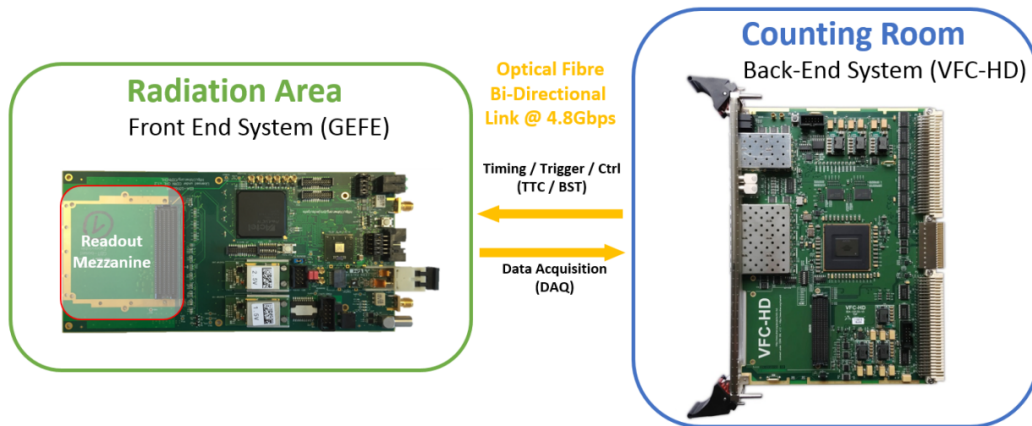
Radiation Area
Front End System (GEFE)

Readout Mezzanine

Optical Fibre
Bi-Directional
Link @ 4.8Gbps

Timing / Trigger / Ctrl
(TTC / BST)

Data Acquisition
(DAQ)

Counting Room
Back-End System (VFC-HD)

VFC-HD